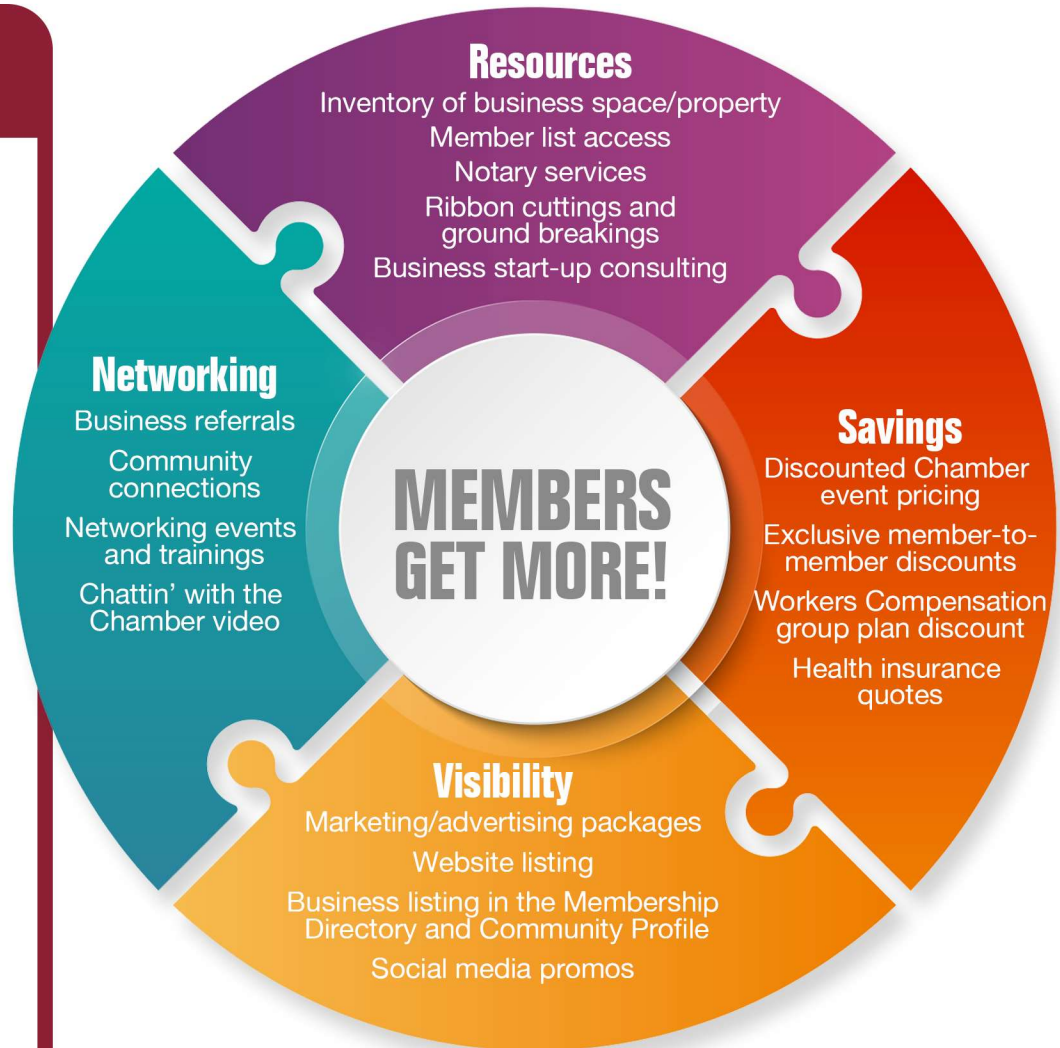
Resources
Inventory of business space/property
Member list access
Notary services
Ribbon cuttings and ground breakings
Business start-up consulting

Networking
Business referrals
Community connections
Networking events and trainings
Chattin' with the Chamber video

MEMBERS GET MORE!

Savings
Discounted Chamber event pricing
Exclusive member-to-member discounts
Workers Compensation group plan discount
Health insurance quotes

Visibility
Marketing/advertising packages
Website listing
Business listing in the Membership Directory and Community Profile
Social media promos